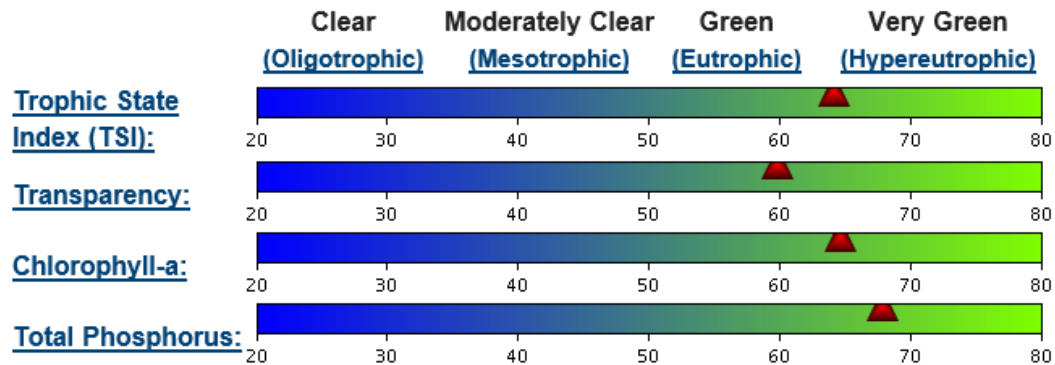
Clear
(Oligotrophic)

Moderately Clear
(Mesotrophic)

Green
(Eutrophic)

Very Green
(Hypereutrophic)

Trophic State Index (TSI):
20 30 40 50 60 70 80

Transparency:
20 30 40 50 60 70 80

Chlorophyll-a:
20 30 40 50 60 70 80

Total Phosphorus:
20 30 40 50 60 70 80